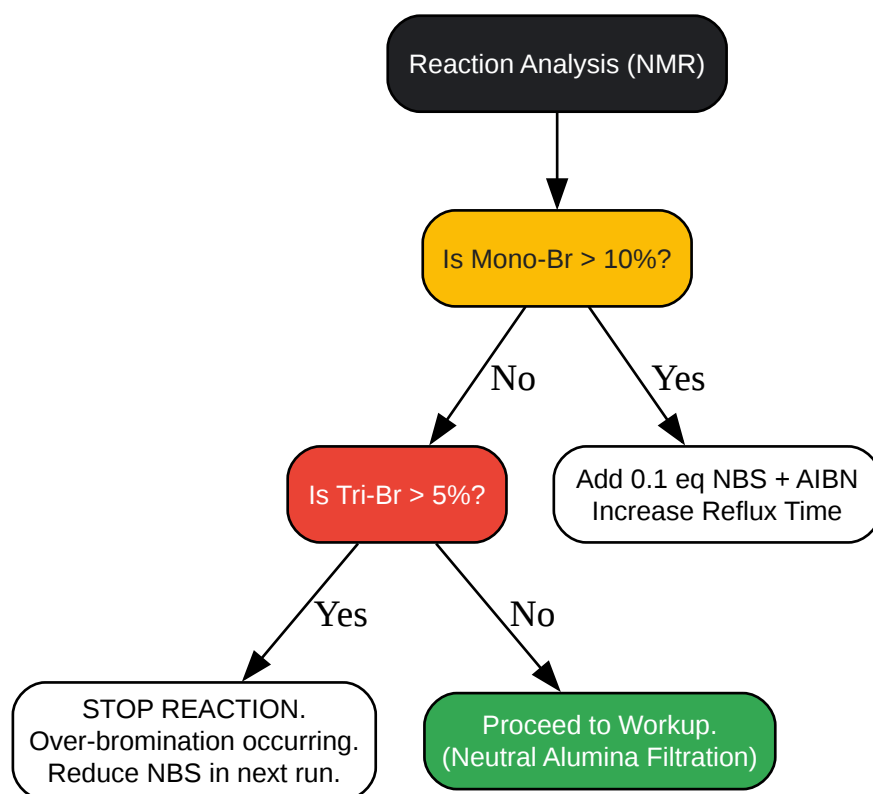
Reaction Analysis (NMR)

Is Mono-Br > 10%?

No

Yes

Is Tri-Br > 5%?

Add 0.1 eq NBS + AIBN
Increase Reflux Time

Yes

No

STOP REACTION.
Over-bromination occurring.
Reduce NBS in next run.

Proceed to Workup.
(Neutral Alumina Filtration)